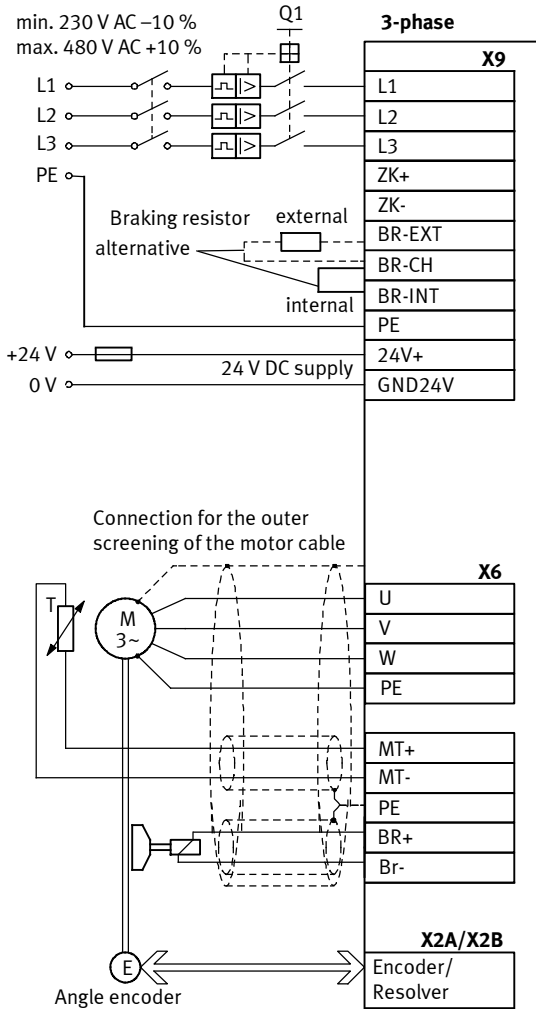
min. 230 V AC –10 %
max. 480 V AC +10 %

Q1

3-phase

X9

L1
L2
L3
PE

L1
L2
L3
ZK+
ZK-
BR-EXT
BR-CH
BR-INT
PE
24V+
GND24V

Braking resistor
external
alternative
internal

+24 V
24 V DC supply
0 V

Connection for the outer screening of the motor cable

X6

T
M
3~

U
V
W
PE

MT+
MT-
PE
BR+
Br-

X2A/X2B

E
Angle encoder

Encoder/
Resolver